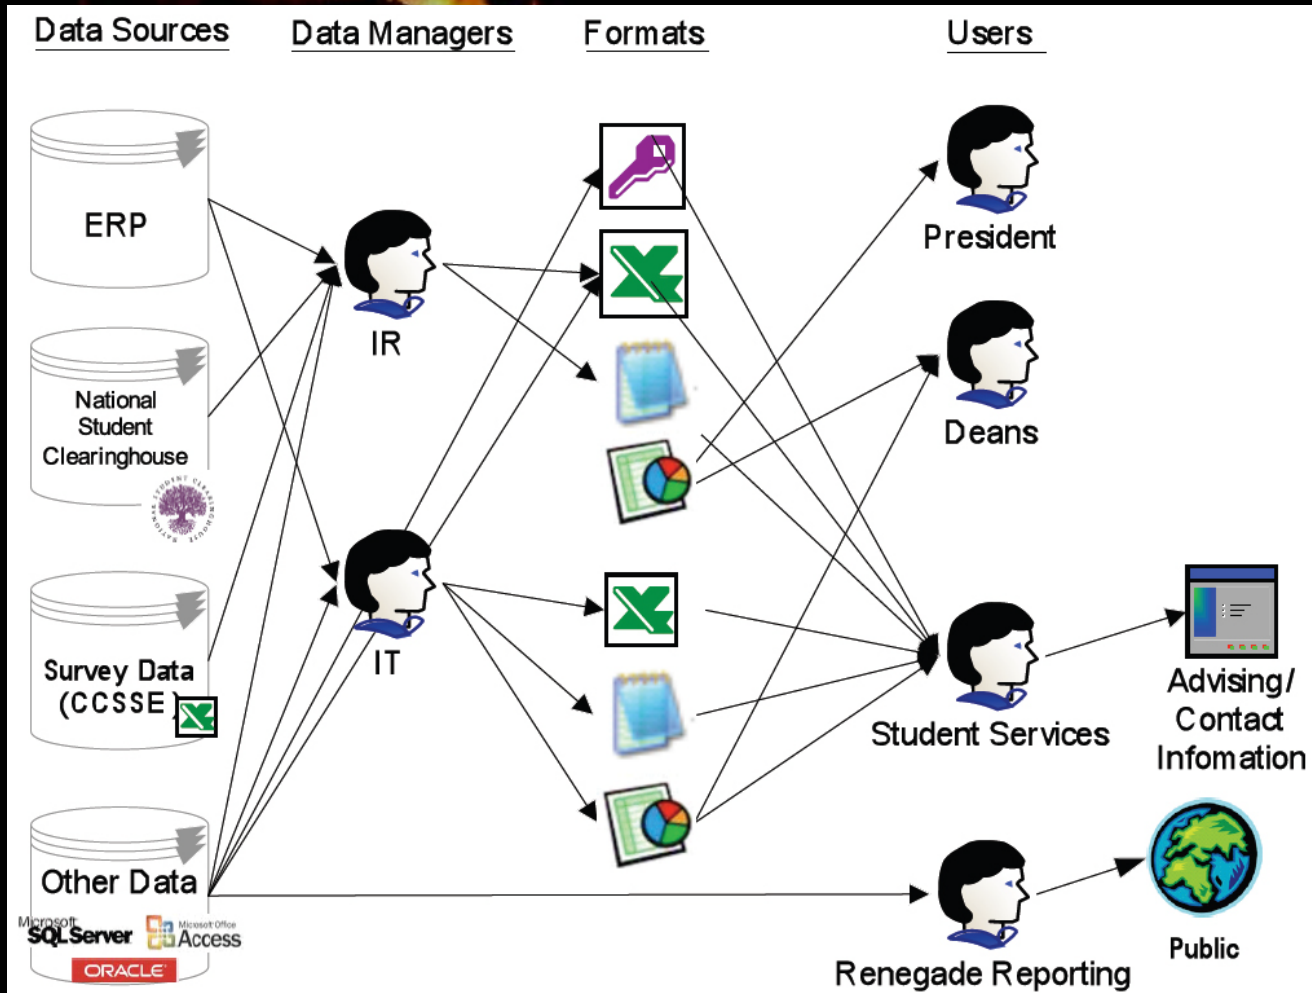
Data Sources

Data Managers

Formats

Users

ERP

National Student Clearinghouse

Survey Data (CCSSE)

Other Data

Microsoft SQL Server

Microsoft Office Access

ORACLE

IR

IT

President

Deans

Student Services

Advising/ Contact Infomation

Renegade Reporting

Public